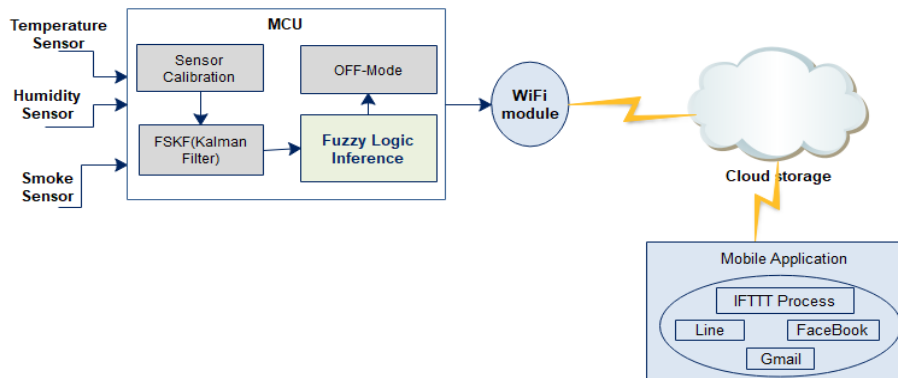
Temperature Sensor

Humidity Sensor

Smoke Sensor

MCU

Sensor Calibration

OFF-Mode

FSKF(Kalman Filter)

Fuzzy Logic Inference

WiFi module

Cloud storage

Mobile Application

IFTTT Process

Line

FaceBook

Gmail